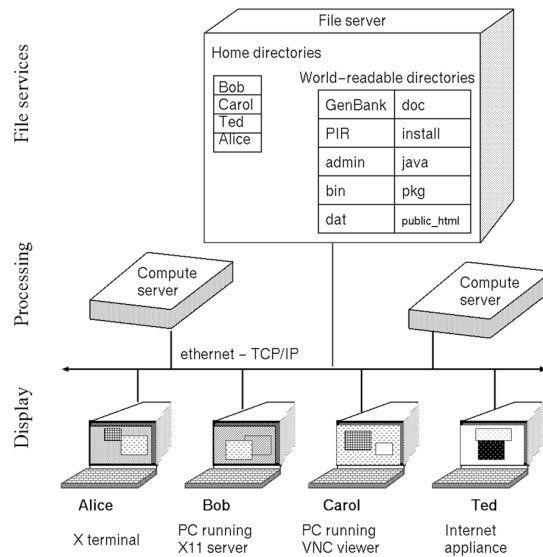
File services

File server

Home directories

Bob
Carol
Ted
Alice

World-readable directories

| GenBank | doc |
|---|---|
| PIR | install |
| admin | java |
| bin | pkg |
| dat | public_html |

Processing

Compute server

Compute server

ethernet - TCP/IP

Display

Alice
X terminal

Bob
PC running X11 server

Carol
PC running VNC viewer

Ted
Internet appliance